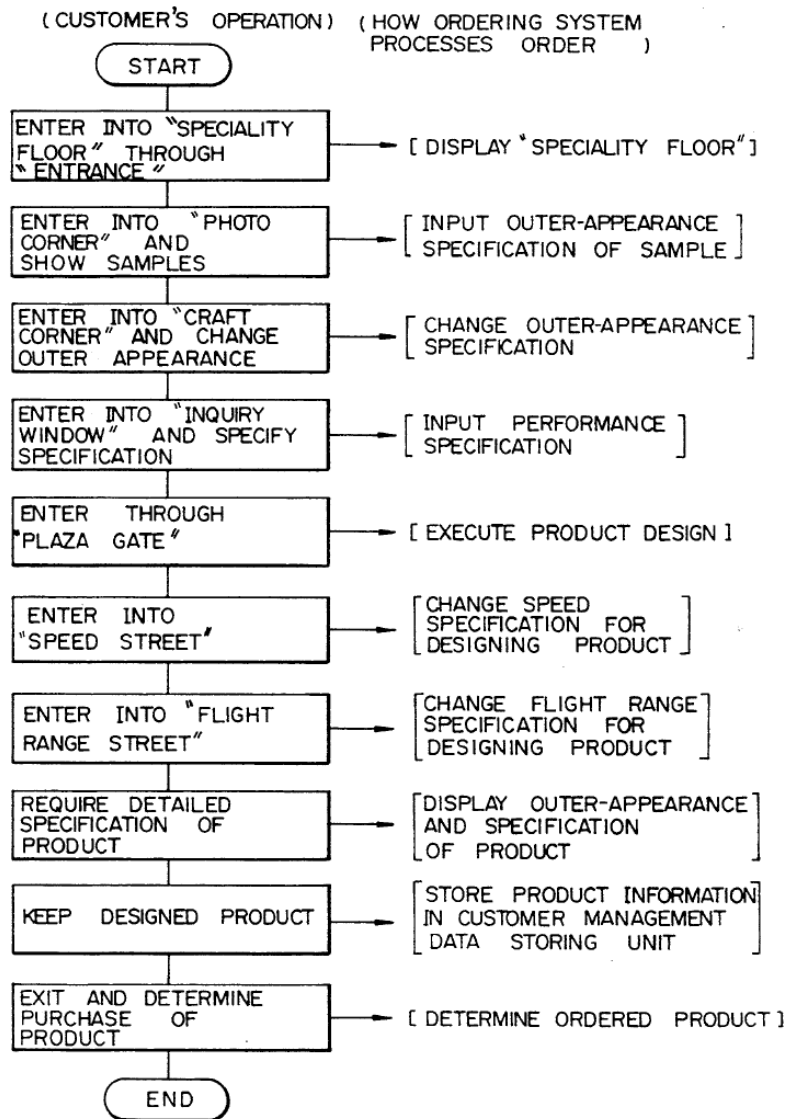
(CUSTOMER'S OPERATION) (HOW ORDERING SYSTEM PROCESSES ORDER )

START

ENTER INTO "SPECIALITY FLOOR" THROUGH "ENTRANCE"

[ DISPLAY "SPECIALITY FLOOR" ]

ENTER INTO "PHOTO CORNER" AND SHOW SAMPLES

[ INPUT OUTER-APPEARANCE SPECIFICATION OF SAMPLE ]

ENTER INTO "CRAFT CORNER" AND CHANGE OUTER APPEARANCE

[ CHANGE OUTER-APPEARANCE SPECIFICATION ]

ENTER INTO "INQUIRY WINDOW" AND SPECIFY SPECIFICATION

[ INPUT PERFORMANCE SPECIFICATION ]

ENTER THROUGH "PLAZA GATE"

[ EXECUTE PRODUCT DESIGN ]

ENTER INTO "SPEED STREET"

[ CHANGE SPEED SPECIFICATION FOR DESIGNING PRODUCT ]

ENTER INTO "FLIGHT RANGE STREET"

[ CHANGE FLIGHT RANGE SPECIFICATION FOR DESIGNING PRODUCT ]

REQUIRE DETAILED SPECIFICATION OF PRODUCT

[ DISPLAY OUTER-APPEARANCE AND SPECIFICATION OF PRODUCT ]

KEEP DESIGNED PRODUCT

[ STORE PRODUCT INFORMATION IN CUSTOMER MANAGEMENT DATA STORING UNIT ]

EXIT AND DETERMINE PURCHASE OF PRODUCT

[ DETERMINE ORDERED PRODUCT ]

END